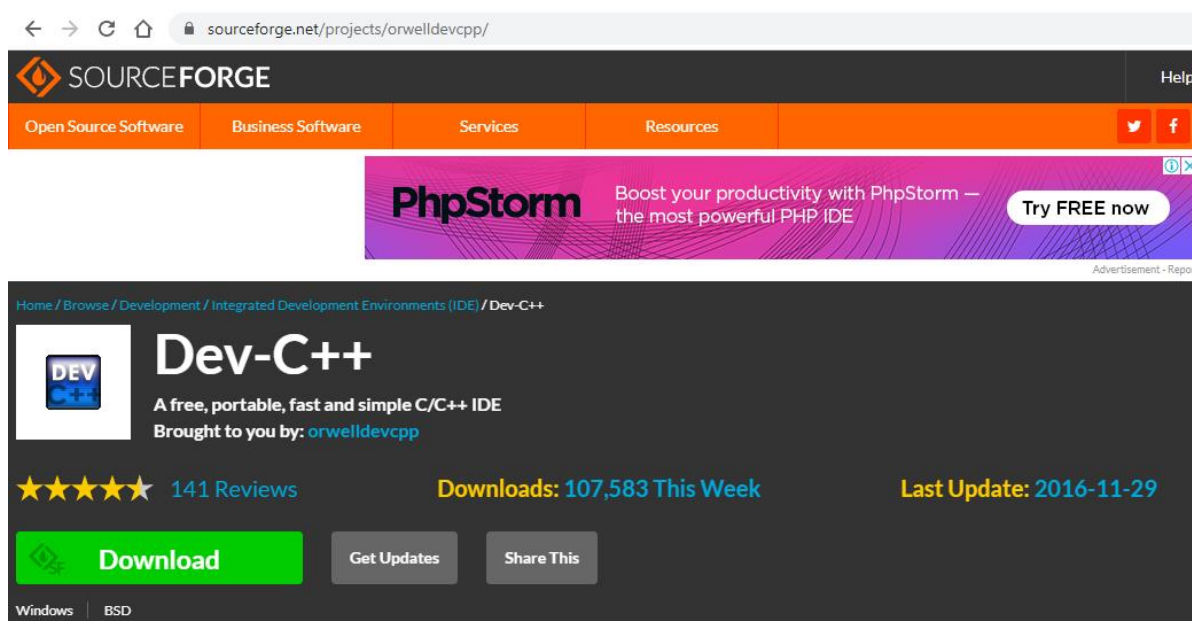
sourceforge.net/projects/orwelldevcpp/

SOURCEFORGE

Help

Open Source Software | Business Software | Services | Resources

PhpStorm

Boost your productivity with PhpStorm — the most powerful PHP IDE

Try FREE now

Advertisement - Repo

Home / Browse / Development / Integrated Development Environments (IDE) / Dev-C++

DEV C++

Dev-C++

A free, portable, fast and simple C/C++ IDE

Brought to you by: orwelldevcpp

141 Reviews

Downloads: 107,583 This Week

Last Update: 2016-11-29

Download

Get Updates

Share This

Windows | BSD